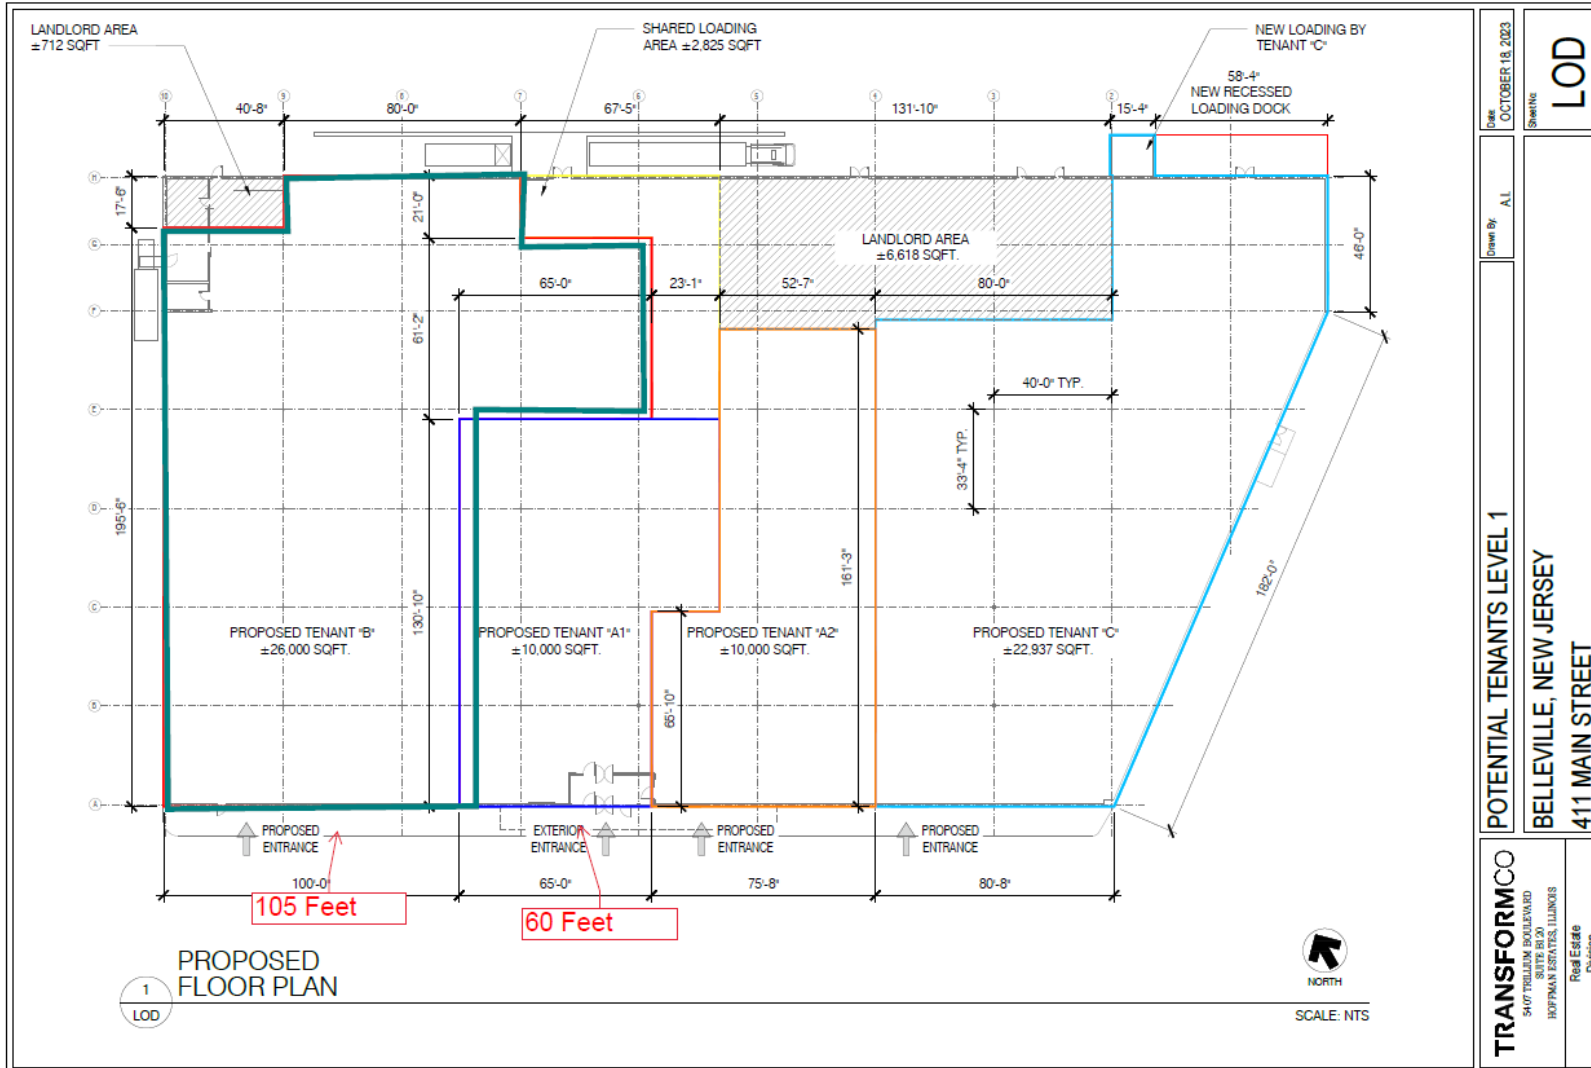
LANDLORD AREA
±712 SQFT

SHARED LOADING
AREA ±2,825 SQFT

NEW LOADING BY
TENANT "C"

58'-4"
NEW RECESSED
LOADING DOCK

10 9 8 7 6 5 4 3 2 1

40'-8" 80'-0" 67'-5" 131'-10" 15'-4"

H G F E D C B A

17'-6"
21'-0"
61'-2"
195'-6"
130'-10"
46'-0"

LANDLORD AREA
±6,618 SQFT.

65'-0" 23'-1" 52'-7" 80'-0"

40'-0" TYP.
33'-4" TYP.

161'-3"
182'-0"
65'-10"

PROPOSED TENANT "B"
±26,000 SQFT.

PROPOSED TENANT "A1"
±10,000 SQFT.

PROPOSED TENANT "A2"
±10,000 SQFT.

PROPOSED TENANT "C"
±22,937 SQFT.

PROPOSED
ENTRANCE

EXTERIOR
ENTRANCE

PROPOSED
ENTRANCE

PROPOSED
ENTRANCE

100'-0" 65'-0" 75'-8" 80'-8"

105 Feet

60 Feet

1
LOD

PROPOSED
FLOOR PLAN

NORTH

SCALE: NTS

Date OCTOBER 18, 2023

Sheet No.
LOD

Drawn By A.I.

POTENTIAL TENANTS LEVEL 1

BELLEVILLE, NEW JERSEY
411 MAIN STREET

TRANSFORMCO
5407 TRILLIUM BOULEVARD
SUITE B120
HOFFMAN ESTATES, ILLINOIS

Real Estate
Division